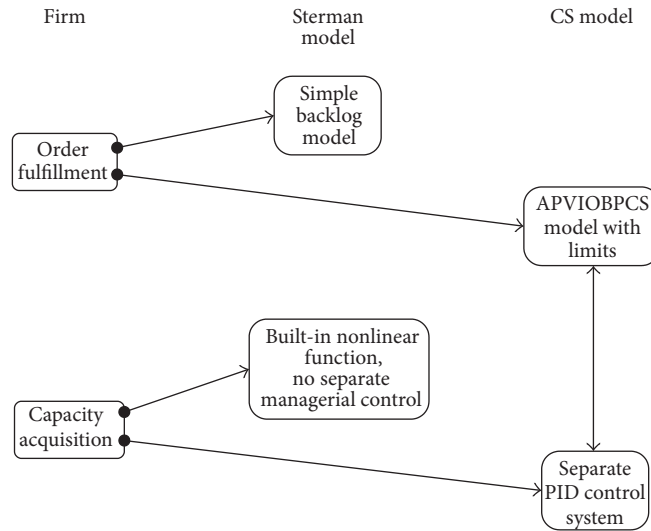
Firm

Sterman model

CS model

Simple backlog model

Order fulfillment

APVIOBPCS model with limits

Built-in nonlinear function, no separate managerial control

Capacity acquisition

Separate PID control system